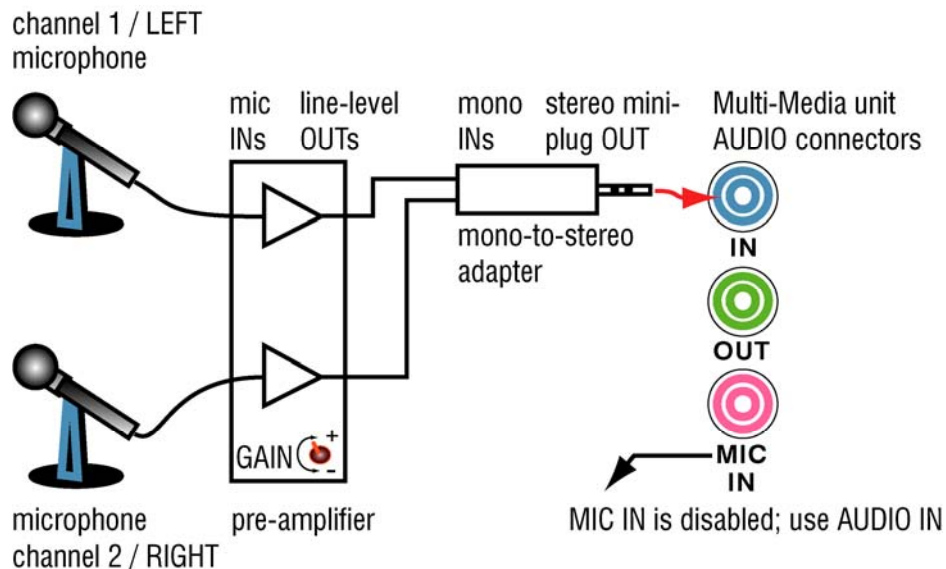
channel 1 / LEFT microphone

mic INs

line-level OUTs

mono INs

stereo mini-plug OUT

Multi-Media unit AUDIO connectors

mono-to-stereo adapter

IN

OUT

GAIN + -

MIC IN

microphone channel 2 / RIGHT

pre-amplifier

MIC IN is disabled; use AUDIO IN